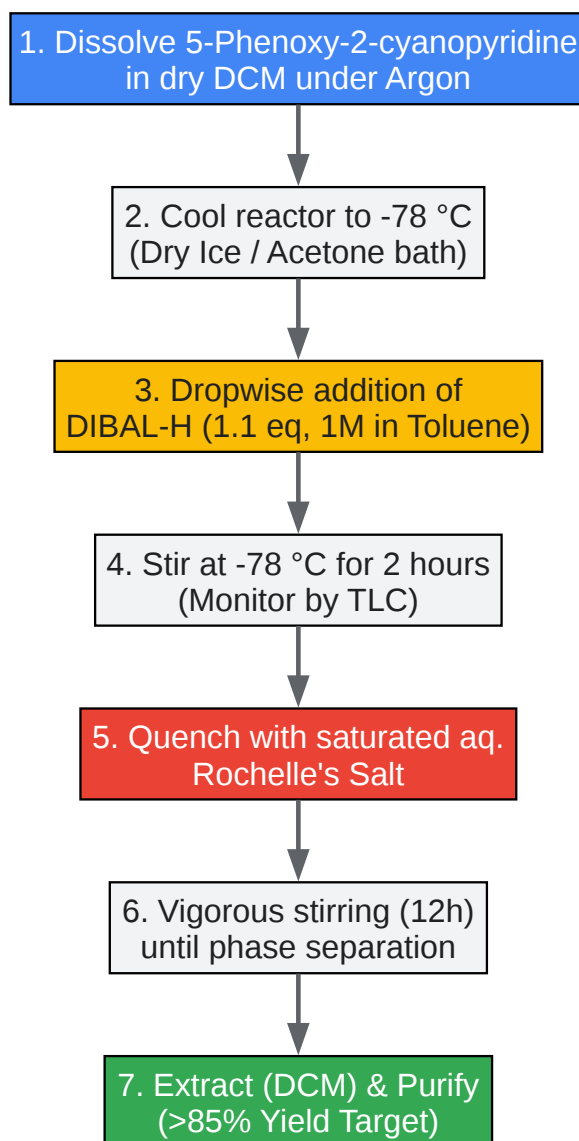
1. Dissolve 5-Phenoxy-2-cyanopyridine in dry DCM under Argon

2. Cool reactor to -78 °C (Dry Ice / Acetone bath)

3. Dropwise addition of DIBAL-H (1.1 eq, 1M in Toluene)

4. Stir at -78 °C for 2 hours (Monitor by TLC)

5. Quench with saturated aq. Rochelle's Salt

6. Vigorous stirring (12h) until phase separation

7. Extract (DCM) & Purify (>85% Yield Target)